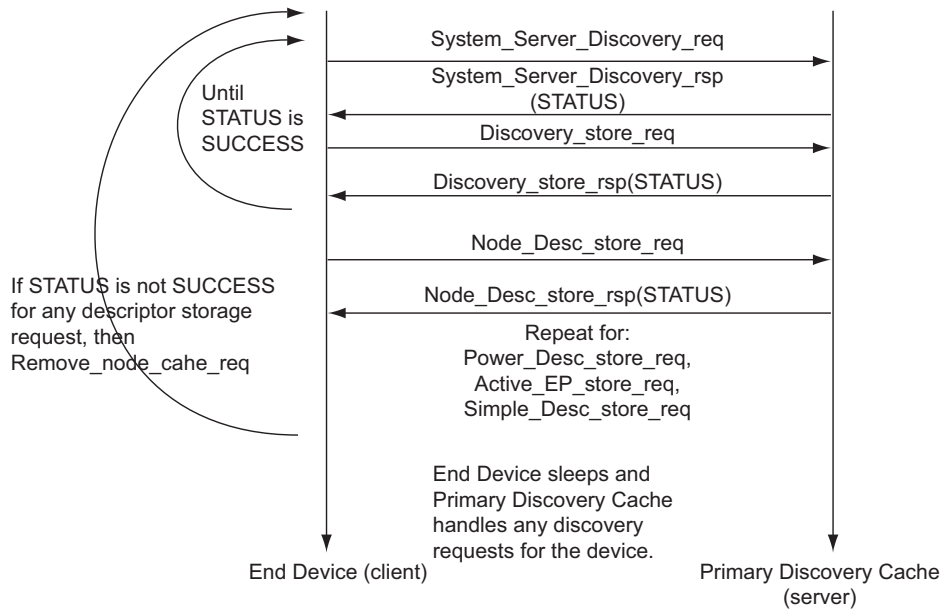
System_Server_Discovery_req

System_Server_Discovery_rsp (STATUS)

Until STATUS is SUCCESS

Discovery_store_req

Discovery_store_rsp(STATUS)

Node_Desc_store_req

If STATUS is not SUCCESS for any descriptor storage request, then Remove_node_cahe_req

Node_Desc_store_rsp(STATUS)

Repeat for:
Power_Desc_store_req,
Active_EP_store_req,
Simple_Desc_store_req

End Device sleeps and Primary Discovery Cache handles any discovery requests for the device.

End Device (client)

Primary Discovery Cache (server)